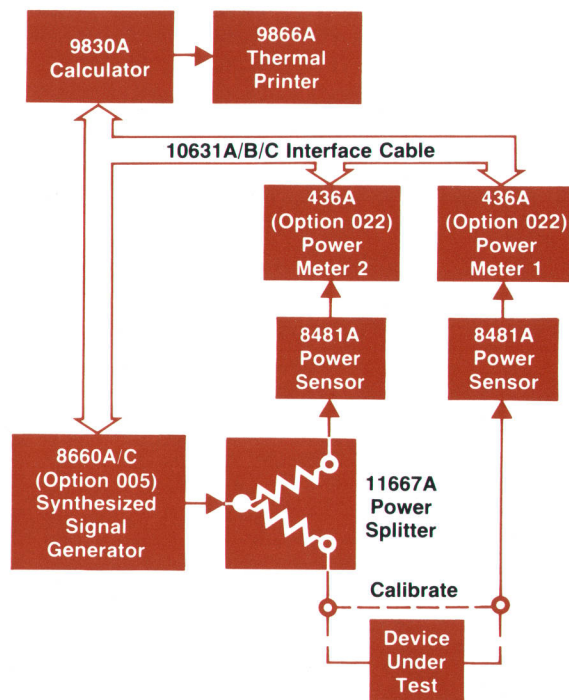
9830A Calculator

9866A Thermal Printer

10631A/B/C Interface Cable

436A (Option 022) Power Meter 2

436A (Option 022) Power Meter 1

8481A Power Sensor

8481A Power Sensor

8660A/C (Option 005) Synthesized Signal Generator

11667A Power Splitter

Calibrate

Device Under Test